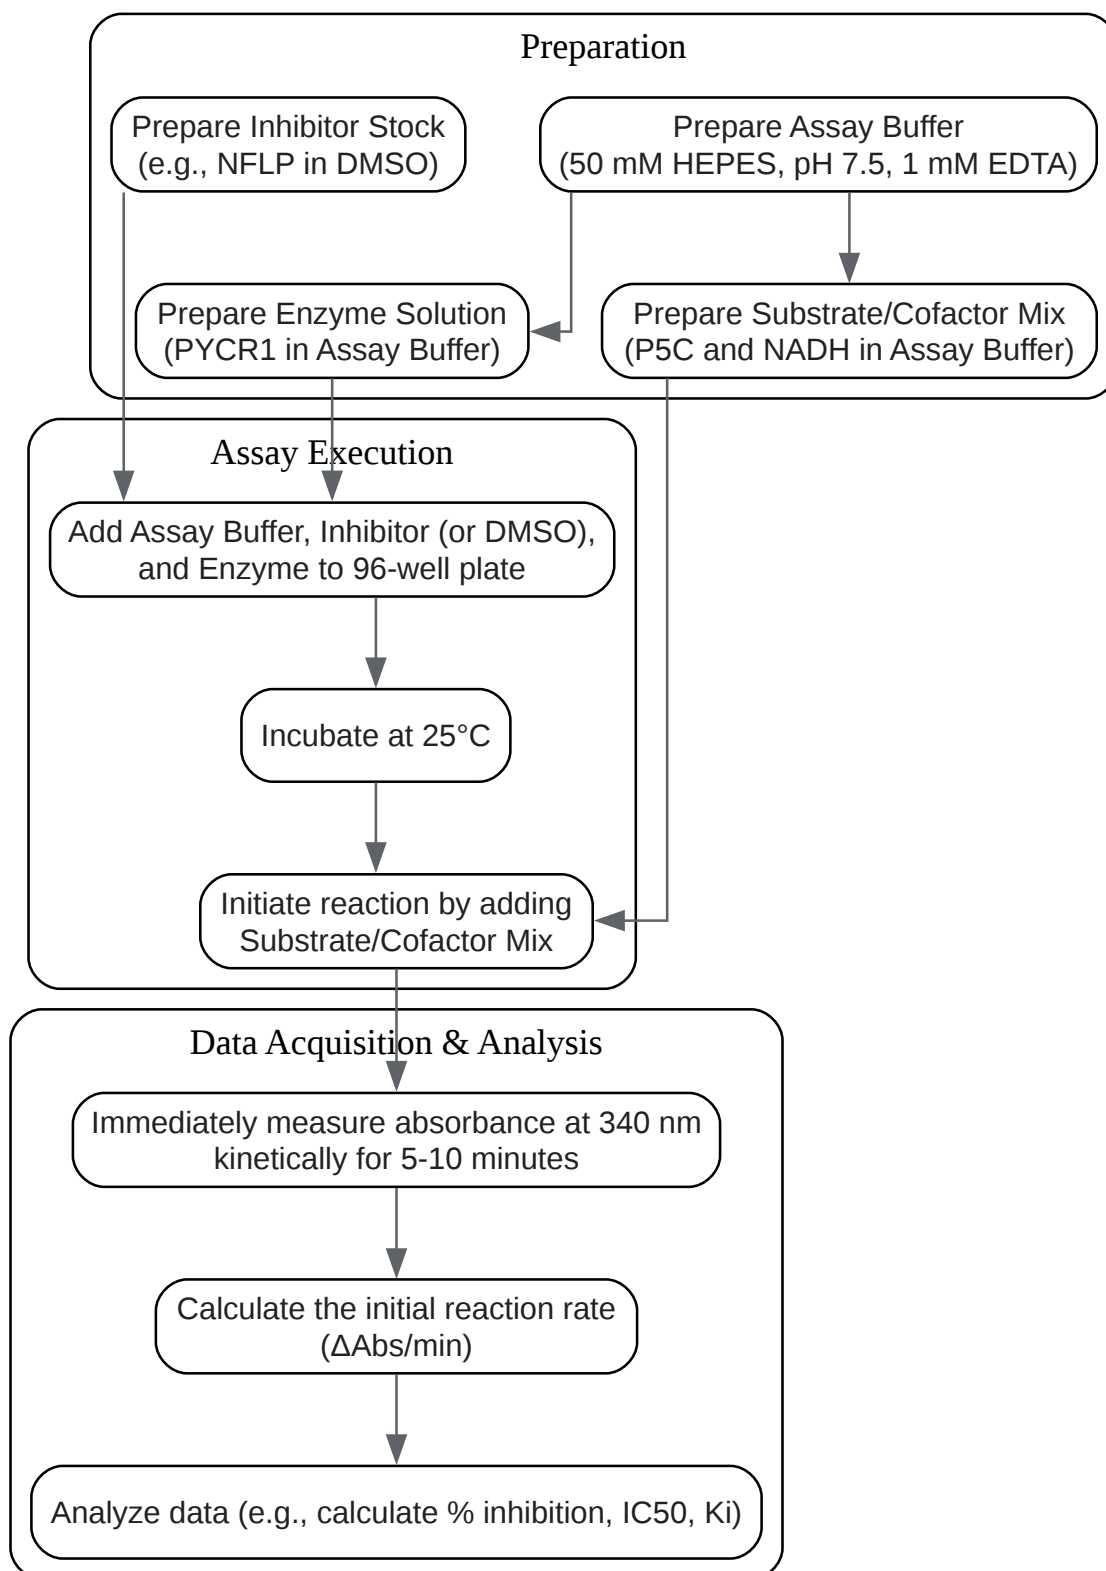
Preparation

Prepare Inhibitor Stock (e.g., NFLP in DMSO)

Prepare Assay Buffer (50 mM HEPES, pH 7.5, 1 mM EDTA)

Prepare Enzyme Solution (PYCR1 in Assay Buffer)

Prepare Substrate/Cofactor Mix (P5C and NADH in Assay Buffer)

Assay Execution

Add Assay Buffer, Inhibitor (or DMSO), and Enzyme to 96-well plate

Incubate at 25°C

Initiate reaction by adding Substrate/Cofactor Mix

Data Acquisition & Analysis

Immediately measure absorbance at 340 nm kinetically for 5-10 minutes

Calculate the initial reaction rate (ΔAbs/min)

Analyze data (e.g., calculate % inhibition, IC50, Ki)